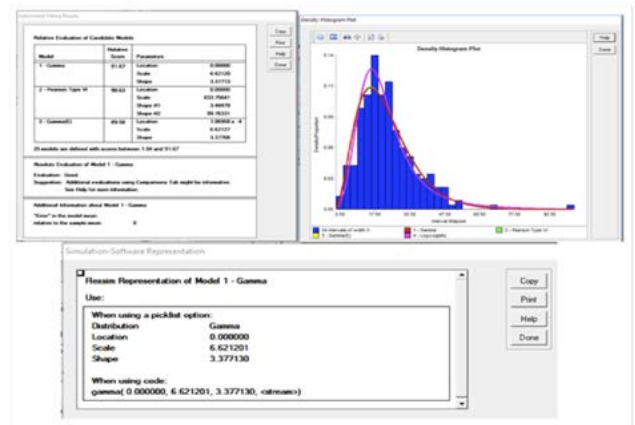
Automated Fitting Results

Relative Evaluation of Candidate Models

| Model | Relative Score | Parameters | |
|---|---|---|---|
| 1 - Gamma | 91.67 | Location | 0.00000 |
| | | Scale | 6.62120 |
| | | Shape | 3.37713 |
| 2 - Pearson Type VI | 90.63 | Location | 0.00000 |
| | | Scale | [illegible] |
| | | Shape #1 | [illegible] |
| | | Shape #2 | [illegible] |
| 3 - Gamma(E) | 89.58 | Location | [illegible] |
| | | Scale | 6.62127 |
| | | Shape | 3.37706 |

25 models are defined with scores between 1.04 and 91.67

Absolute Evaluation of Model 1 - Gamma

Evaluation: Good

Suggestion: Additional evaluations using Comparisons Tab might be informative. See Help for more information.

Additional Information about Model 1 - Gamma

"Error" in the model mean relative to the sample mean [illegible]

Copy
Print
Help
Done

Density-Histogram Plot

Density-Histogram Plot

Help
Done

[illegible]

Simulation-Software Representation

Rexsim Representation of Model 1 - Gamma

Use:

When using a picklist option:
Distribution Gamma
Location 0.000000
Scale 6.621201
Shape 3.377130

When using code:
gamma( 0.000000, 6.621201, 3.377130, <stream>)

Copy
Print
Help
Done